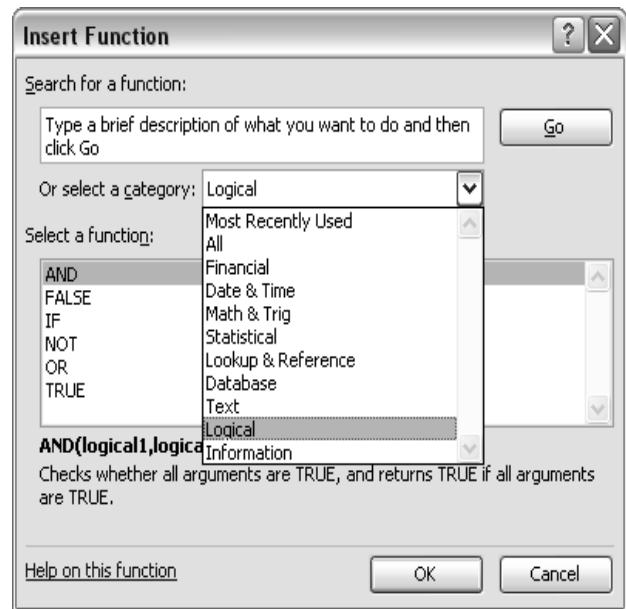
Insert Function

?

Search for a function:

Type a brief description of what you want to do and then click Go

Go

Or select a category: Logical

Most Recently Used
All
Financial
Date & Time
Math & Trig
Statistical
Lookup & Reference
Database
Text
Logical
Information

Select a function:

AND
FALSE
IF
NOT
OR
TRUE

AND(logical1,logica

Checks whether all arguments are TRUE, and returns TRUE if all arguments are TRUE.

Help on this function

OK

Cancel